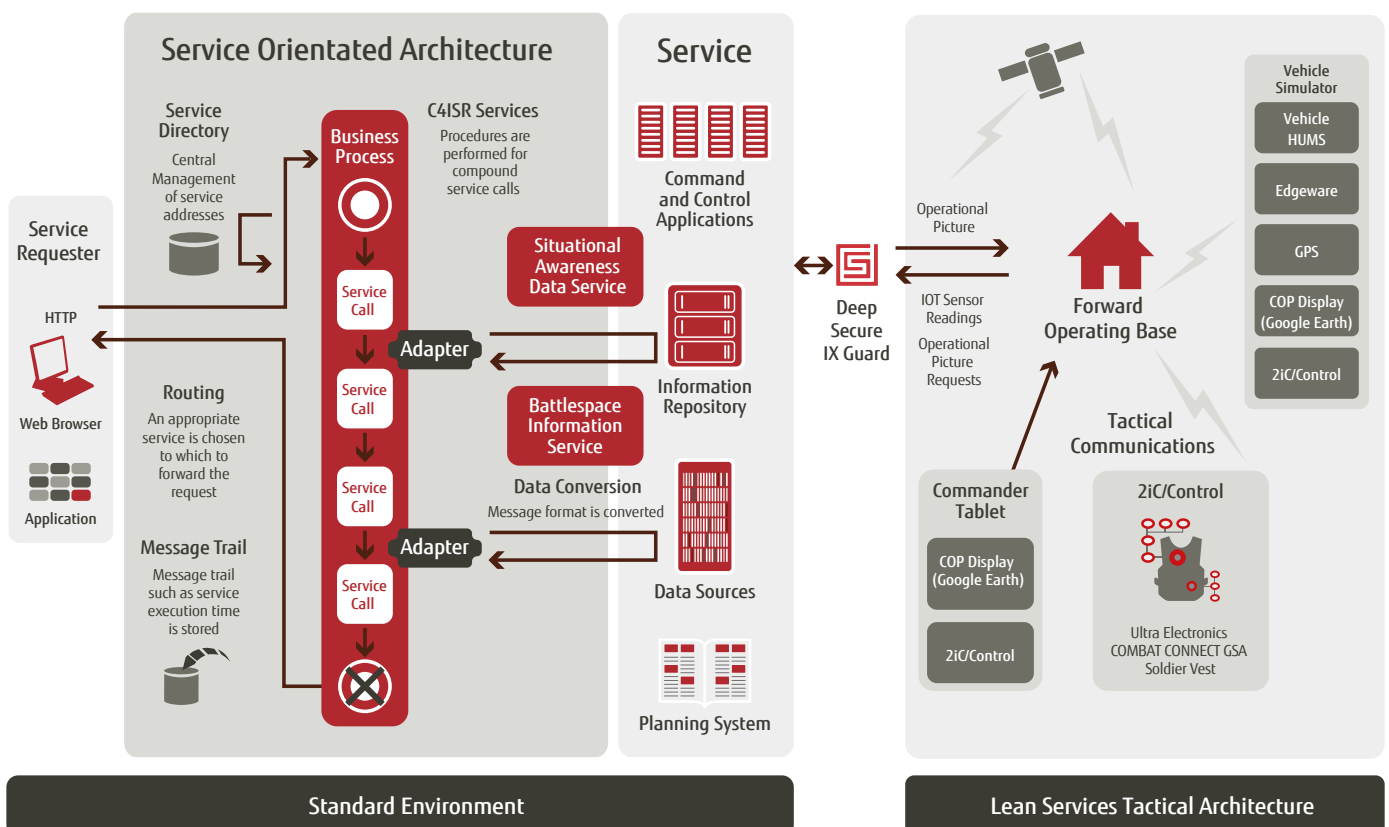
Service Requester

HTTP

Web Browser

Application

Service Orientated Architecture

Service Directory
Central Management of service addresses

Routing
An appropriate service is chosen to which to forward the request

Message Trail
Message trail such as service execution time is stored

Business Process

Service Call

Service Call

Service Call

Service Call

Adapter

Adapter

C4ISR Services
Procedures are performed for compound service calls

Situational Awareness Data Service

Battlespace Information Service

Data Conversion
Message format is converted

Service

Command and Control Applications

Information Repository

Data Sources

Planning System

Deep Secure IX Guard

Operational Picture

IOT Sensor Readings

Operational Picture Requests

Forward Operating Base

Vehicle Simulator

Vehicle HUMS

Edgeware

GPS

COP Display (Google Earth)

2iC/Control

Tactical Communications

Commander Tablet

COP Display (Google Earth)

2iC/Control

2iC/Control

Ultra Electronics COMBAT CONNECT GSA Soldier Vest

Standard Environment

Lean Services Tactical Architecture